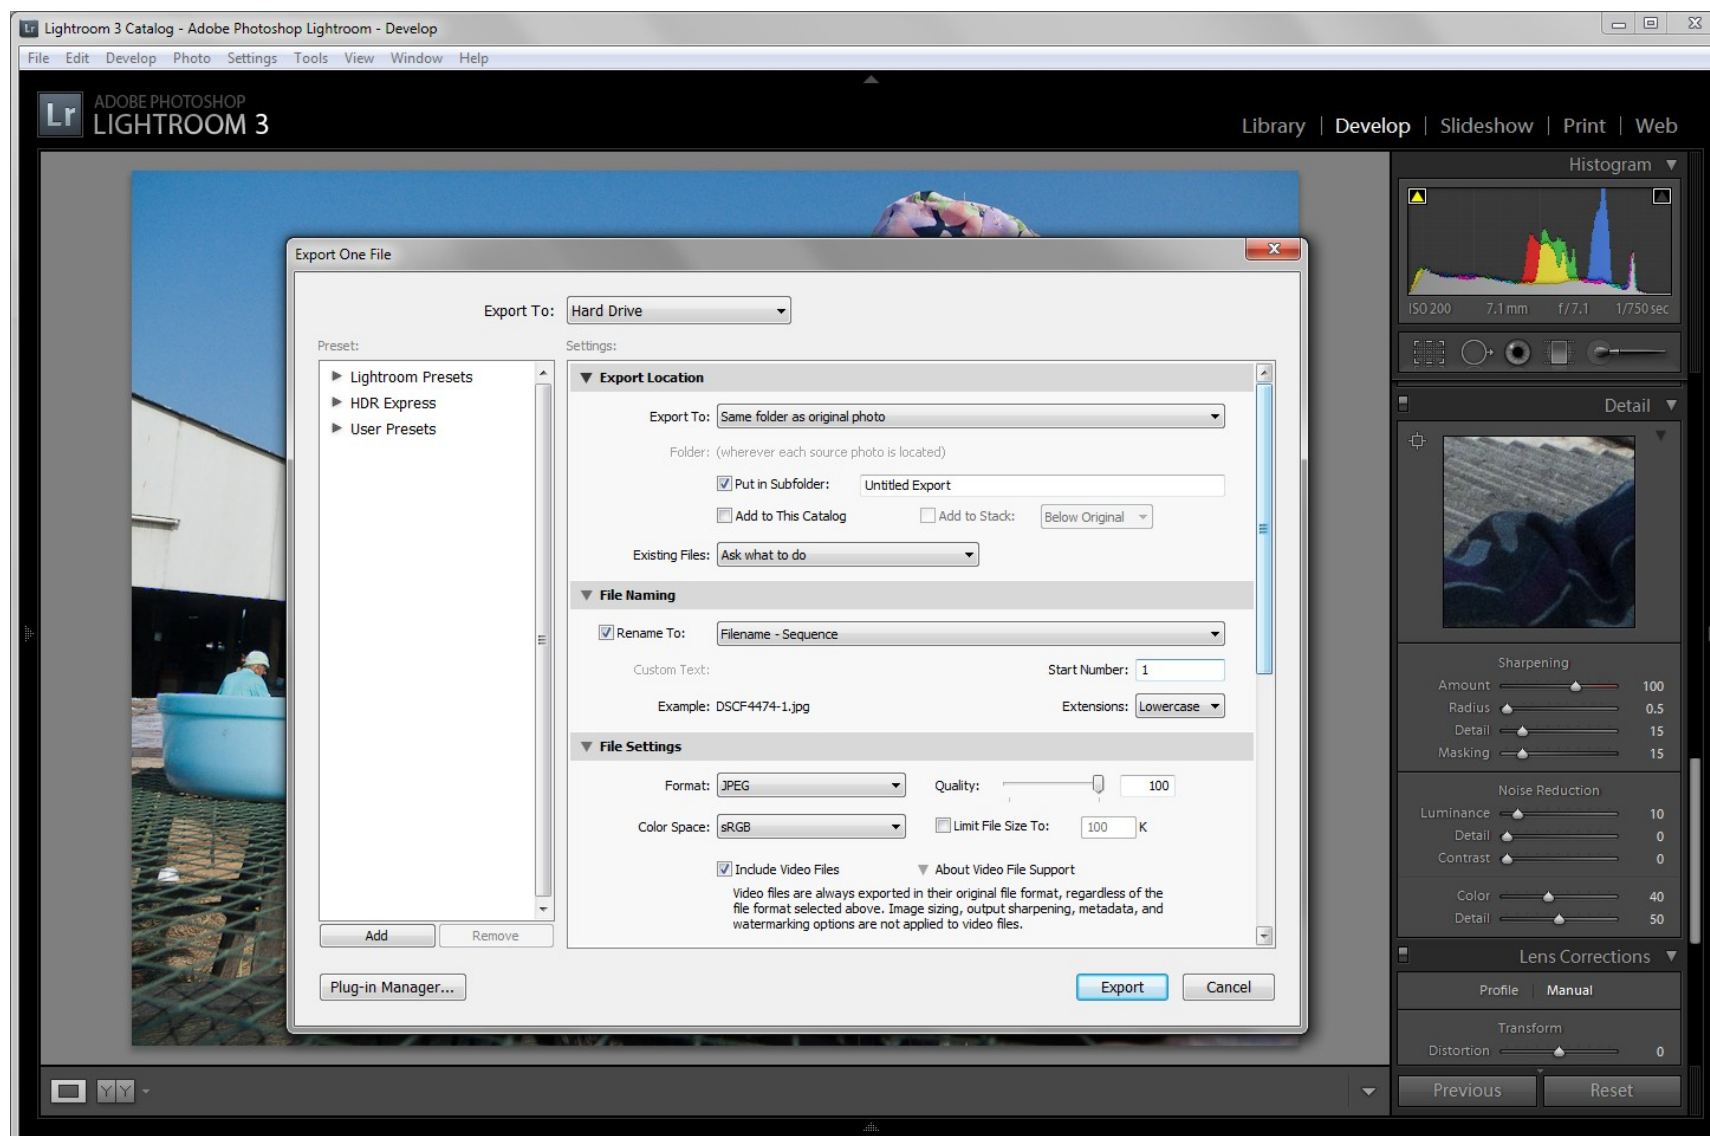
Lightroom 3 Catalog - Adobe Photoshop Lightroom - Develop

File Edit Develop Photo Settings Tools View Window Help

Lr ADOBE PHOTOSHOP LIGHTROOM 3

Library | Develop | Slideshow | Print | Web

Histogram

ISO 200 7.1 mm f/7.1 1/750 sec

Detail

Sharpening
Amount 100
Radius 0.5
Detail 15
Masking 15

Noise Reduction
Luminance 10
Detail 0
Contrast 0

Color 40
Detail 50

Lens Corrections

Profile Manual

Transform
Distortion 0

Previous Reset

Export One File

Export To: Hard Drive

Preset:
Lightroom Presets
HDR Express
User Presets

Add Remove

Settings:

Export Location
Export To: Same folder as original photo
Folder: (wherever each source photo is located)
Put in Subfolder: Untitled Export
Add to This Catalog Add to Stack: Below Original
Existing Files: Ask what to do

File Naming
Rename To: Filename - Sequence
Custom Text: Start Number: 1
Example: DSCF4474-1.jpg Extensions: Lowercase

File Settings
Format: JPEG Quality: 100
Color Space: sRGB Limit File Size To: 100 K
Include Video Files About Video File Support
Video files are always exported in their original file format, regardless of the file format selected above. Image sizing, output sharpening, metadata, and watermarking options are not applied to video files.

Plug-in Manager... Export Cancel